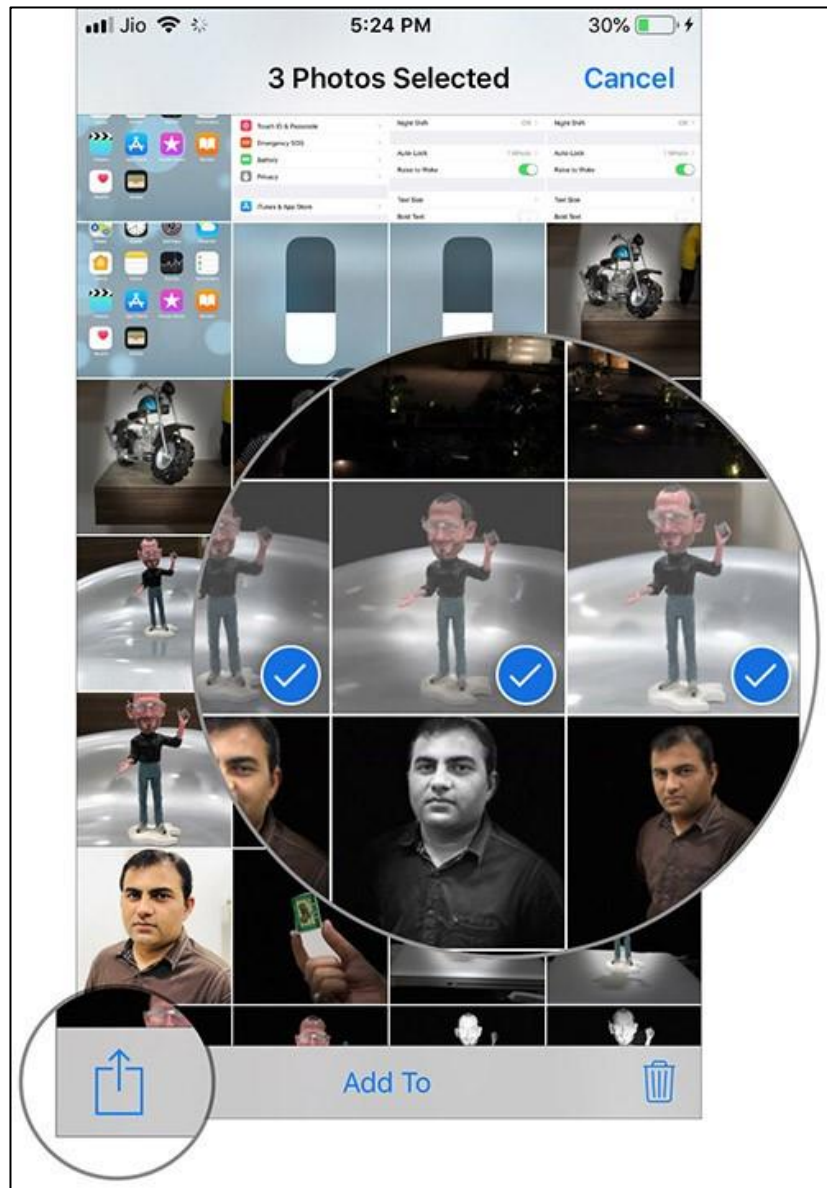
Jio 5:24 PM 30%

3 Photos Selected Cancel

Touch ID & Passcode
Emergency SOS
Battery
Privacy
iTunes & App Store

Night Shift
Auto-Lock
Raise to Wake
Text Size
Bold Text

Night Shift
Auto-Lock
Raise to Wake
Text Size
Bold Text

Add To